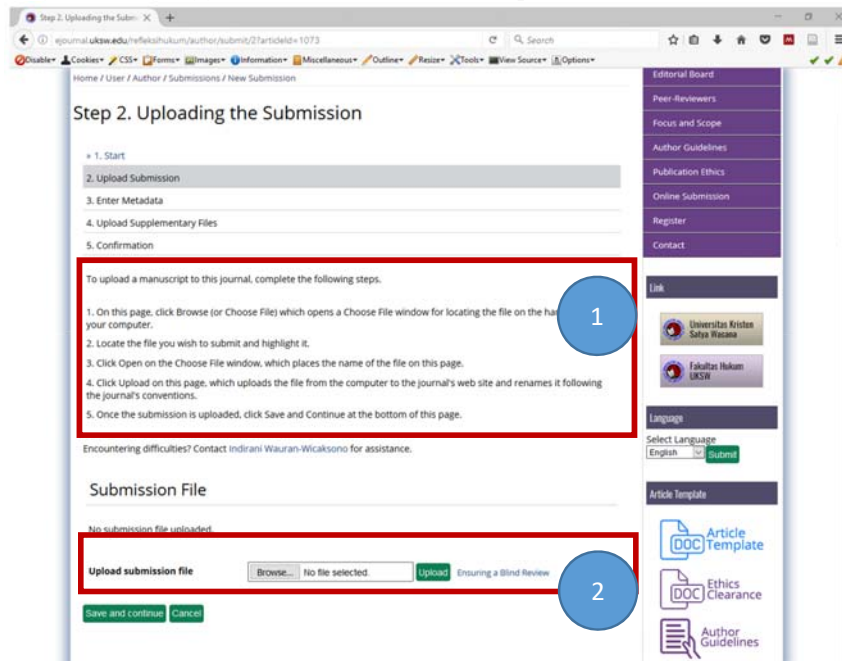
Step 2. Uploading the Submi ×  +

ejournal.uksw.edu/refleksihukum/author/submit/2?articleId=1073

Search

Disable▾ Cookies▾ CSS▾ Forms▾ Images▾ Information▾ Miscellaneous▾ Outline▾ Resize▾ Tools▾ View Source▾ Options▾

Home / User / Author / Submissions / New Submission

Step 2. Uploading the Submission

» 1. Start
2. Upload Submission
3. Enter Metadata
4. Upload Supplementary Files
5. Confirmation

To upload a manuscript to this journal, complete the following steps.

1. On this page, click Browse (or Choose File) which opens a Choose File window for locating the file on the har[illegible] your computer.

2. Locate the file you wish to submit and highlight it.

3. Click Open on the Choose File window, which places the name of the file on this page.

4. Click Upload on this page, which uploads the file from the computer to the journal's web site and renames it following the journal's conventions.

5. Once the submission is uploaded, click Save and Continue at the bottom of this page.

1

Encountering difficulties? Contact Indirani Wauran-Wicaksono for assistance.

Submission File

No submission file uploaded.

Upload submission file  Browse... No file selected.  Upload  Ensuring a Blind Review

2

Save and continue  Cancel

Editorial Board
Peer-Reviewers
Focus and Scope
Author Guidelines
Publication Ethics
Online Submission
Register
Contact

Link

Universitas Kristen Satya Wacana

Fakultas Hukum UKSW

Language

Select Language
English  Submit

Article Template

DOC Article Template

DOC Ethics Clearance

Author Guidelines